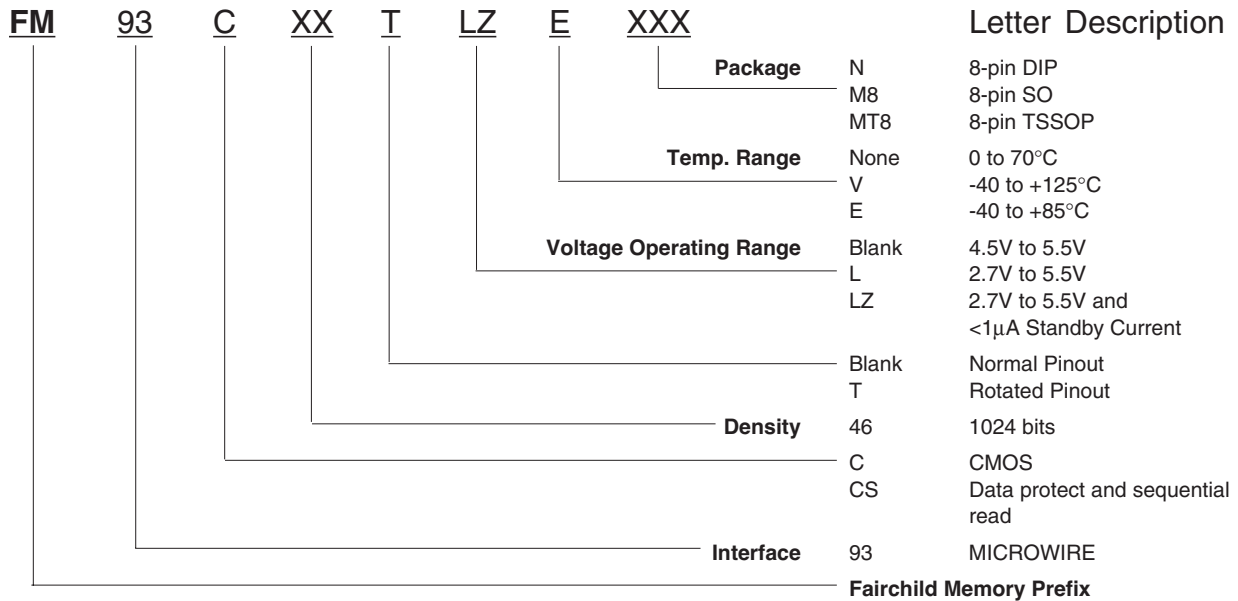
FM 93 C XX T LZ E XXX Letter Description

Package N 8-pin DIP
M8 8-pin SO
MT8 8-pin TSSOP

Temp. Range None 0 to 70°C
V -40 to +125°C
E -40 to +85°C

Voltage Operating Range Blank 4.5V to 5.5V
L 2.7V to 5.5V
LZ 2.7V to 5.5V and <1μA Standby Current

Blank Normal Pinout
T Rotated Pinout

Density 46 1024 bits

C CMOS
CS Data protect and sequential read

Interface 93 MICROWIRE

Fairchild Memory Prefix